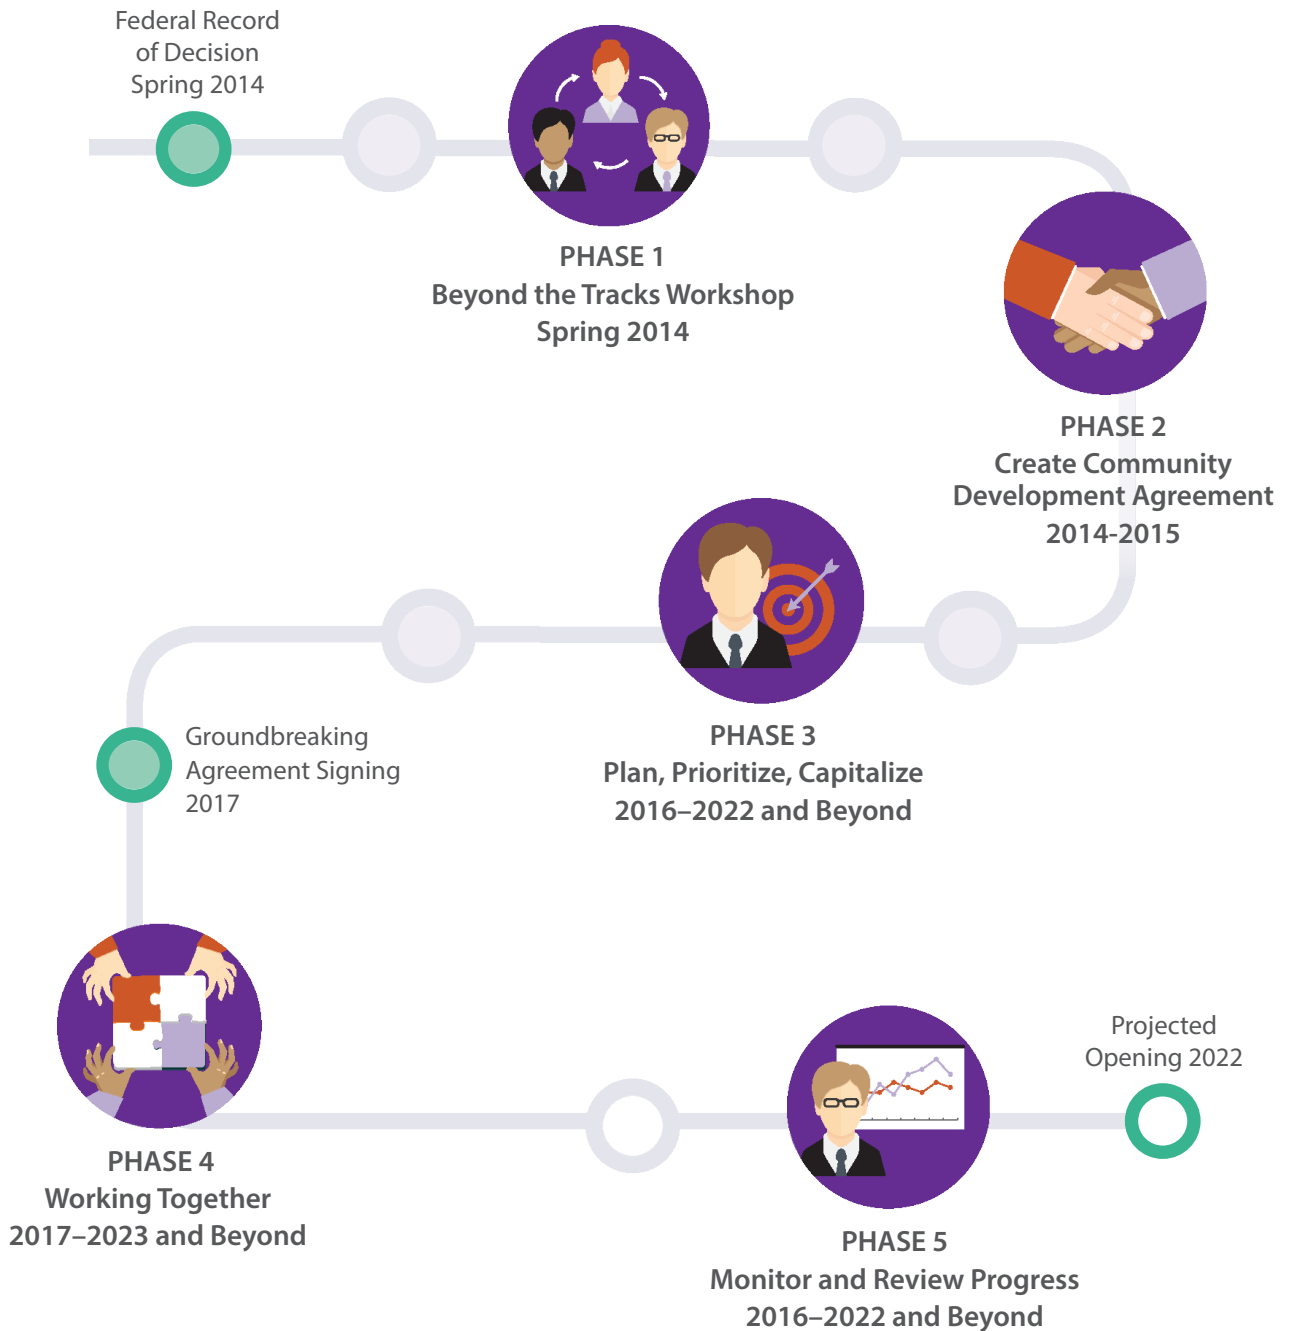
Federal Record of Decision Spring 2014

PHASE 1
Beyond the Tracks Workshop
Spring 2014

PHASE 2
Create Community Development Agreement
2014-2015

PHASE 3
Plan, Prioritize, Capitalize
2016–2022 and Beyond

Groundbreaking Agreement Signing 2017

PHASE 4
Working Together
2017–2023 and Beyond

PHASE 5
Monitor and Review Progress
2016–2022 and Beyond

Projected Opening 2022